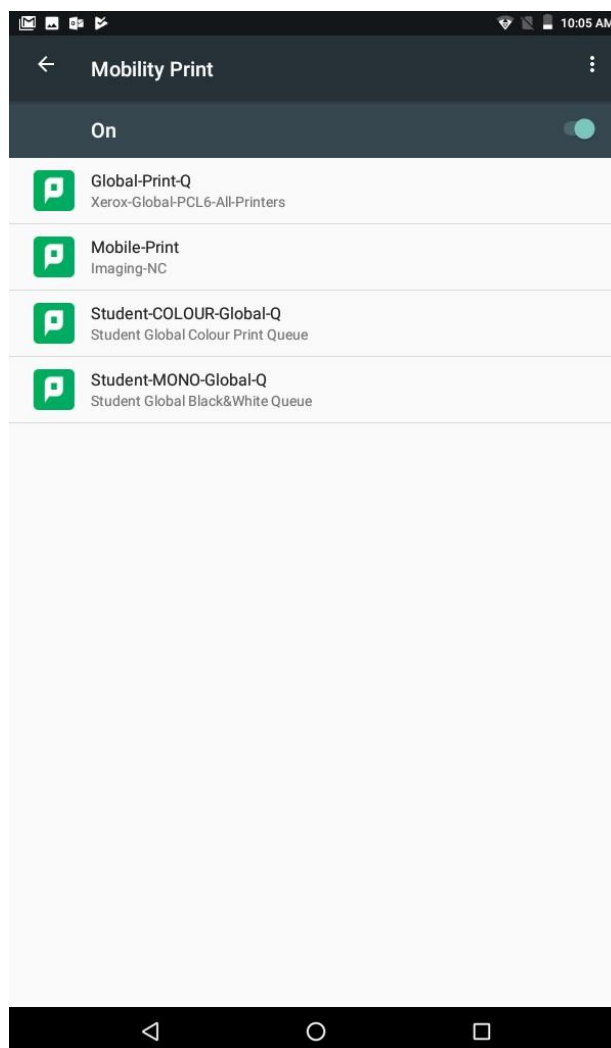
10:05 AM

Mobility Print

On

Global-Print-Q
Xerox-Global-PCL6-All-Printers

Mobile-Print
Imaging-NC

Student-COLOUR-Global-Q
Student Global Colour Print Queue

Student-MONO-Global-Q
Student Global Black&White Queue